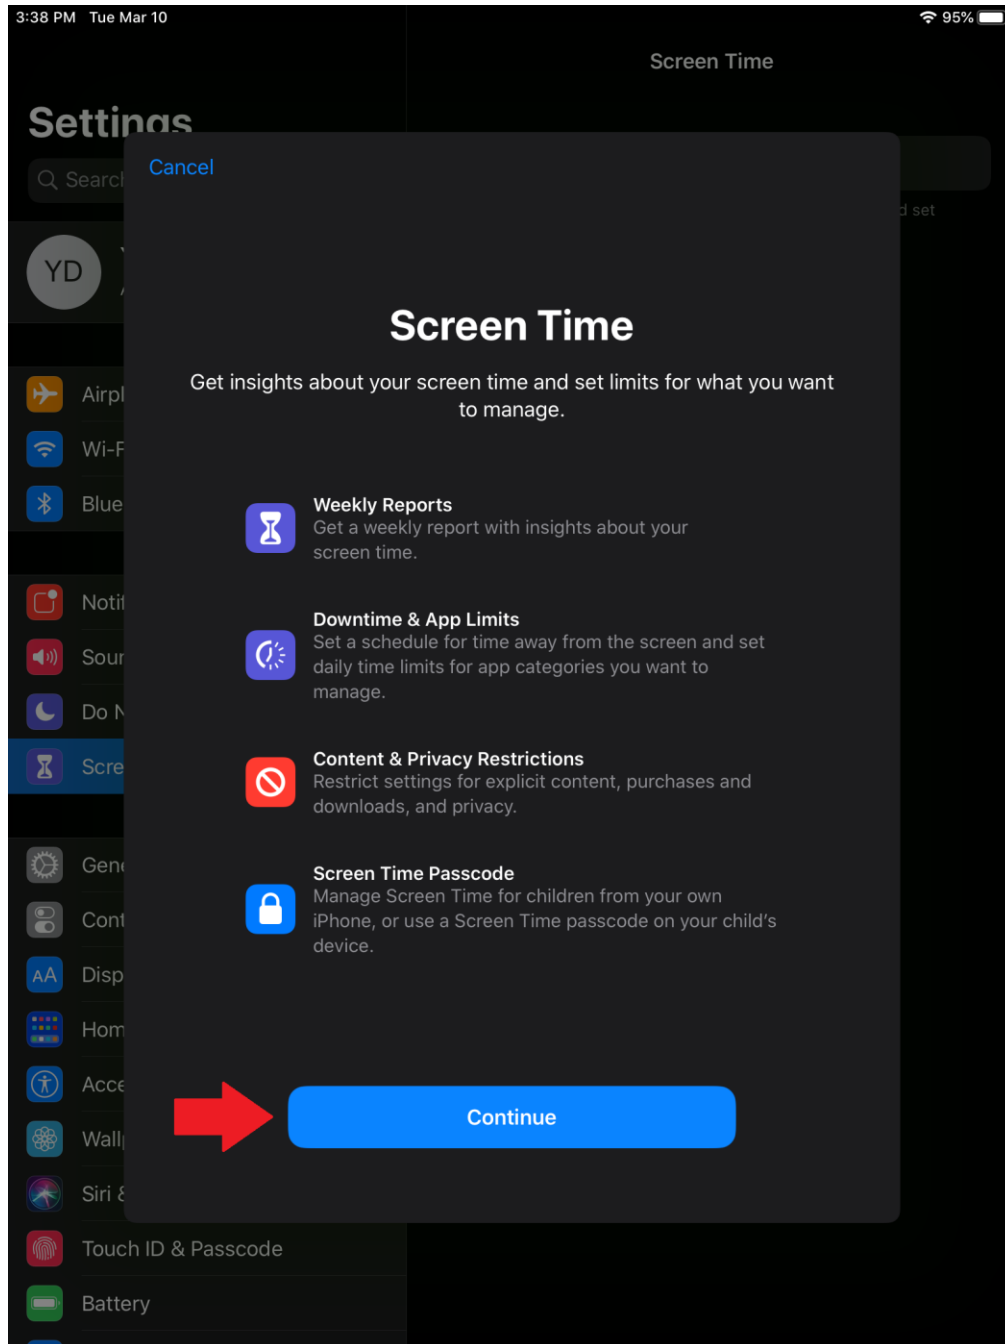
3:38 PM Tue Mar 10

95%

Screen Time

Settings

Search

YD

d set

Airpl

Wi-F

Blue

Notif

Soun

Do N

Scre

Gen

Cont

Disp

Hom

Acce

Wall

Siri &

Touch ID & Passcode

Battery

Cancel

Screen Time

Get insights about your screen time and set limits for what you want to manage.

Weekly Reports
Get a weekly report with insights about your screen time.

Downtime & App Limits
Set a schedule for time away from the screen and set daily time limits for app categories you want to manage.

Content & Privacy Restrictions
Restrict settings for explicit content, purchases and downloads, and privacy.

Screen Time Passcode
Manage Screen Time for children from your own iPhone, or use a Screen Time passcode on your child's device.

Continue